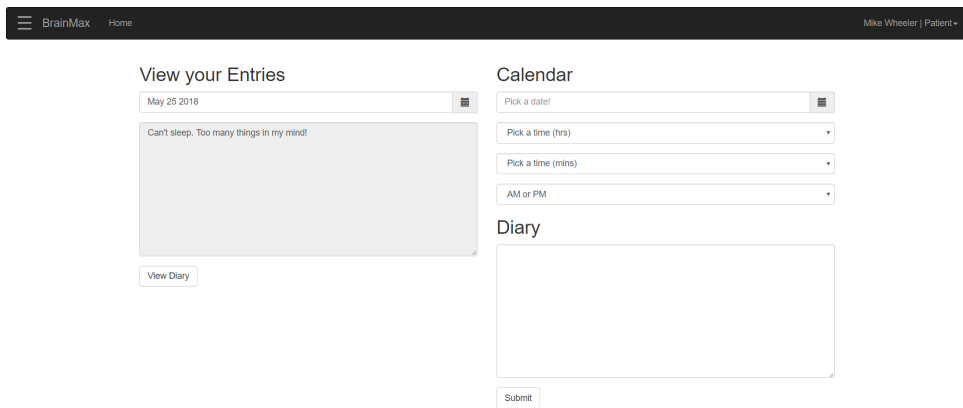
BrainMax Home

Mike Wheeler | Patient

View your Entries

May 25 2018

Can't sleep. Too many things in my mind!

View Diary

Calendar

Pick a date!

Pick a time (hrs)

Pick a time (mins)

AM or PM

Diary

Submit